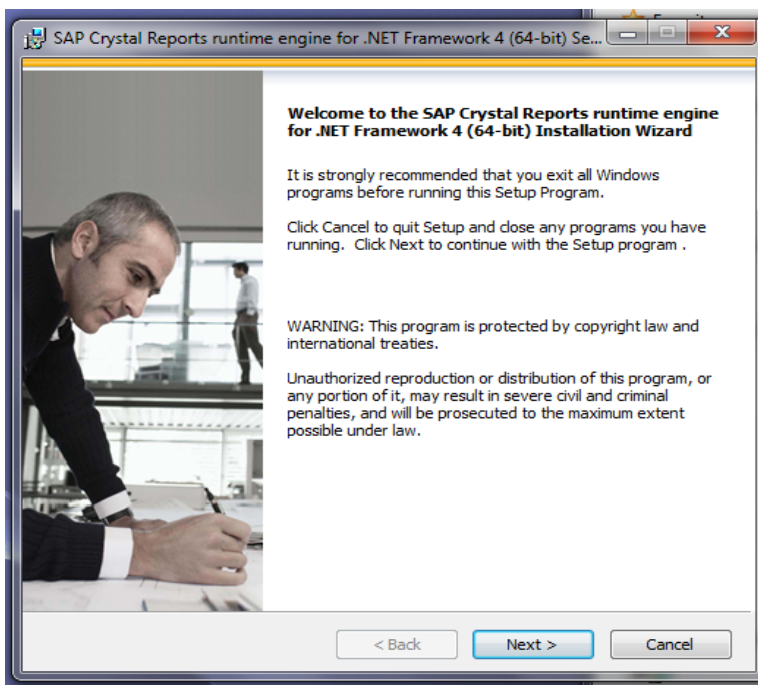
SAP Crystal Reports runtime engine for .NET Framework 4 (64-bit) Se...

Welcome to the SAP Crystal Reports runtime engine for .NET Framework 4 (64-bit) Installation Wizard

It is strongly recommended that you exit all Windows programs before running this Setup Program.

Click Cancel to quit Setup and close any programs you have running. Click Next to continue with the Setup program .

WARNING: This program is protected by copyright law and international treaties.

Unauthorized reproduction or distribution of this program, or any portion of it, may result in severe civil and criminal penalties, and will be prosecuted to the maximum extent possible under law.

< Back
Next >
Cancel